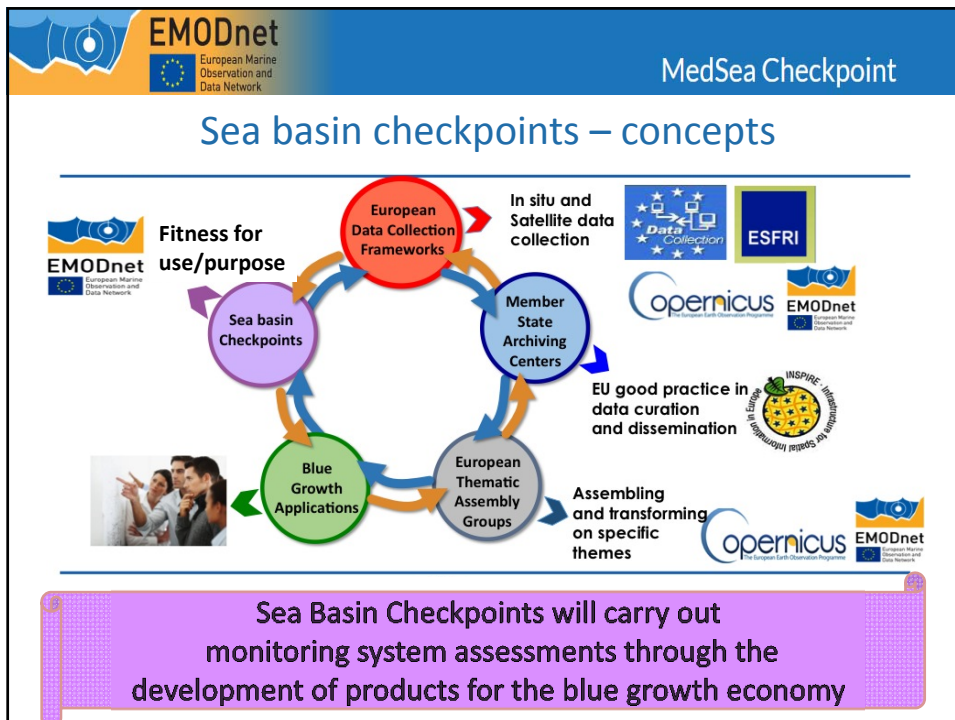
EMODnet
European Marine Observation and Data Network

MedSea Checkpoint

Sea basin checkpoints – concepts

EMODnet
European Marine Observation and Data Network

Fitness for use/purpose

European Data Collection Frameworks

In situ and Satellite data collection

Data Collection

ESFRI

opernicus
The European Earth Observation Programme

EMODnet
European Marine Observation and Data Network

Sea basin Checkpoints

Member State Archiving Centers

EU good practice in data curation and dissemination

INSPIRE - Infrastructure for Spatial Information in Europe

Blue Growth Applications

European Thematic Assembly Groups

Assembling and transforming on specific themes

opernicus
The European Earth Observation Programme

EMODnet
European Marine Observation and Data Network

Sea Basin Checkpoints will carry out monitoring system assessments through the development of products for the blue growth economy